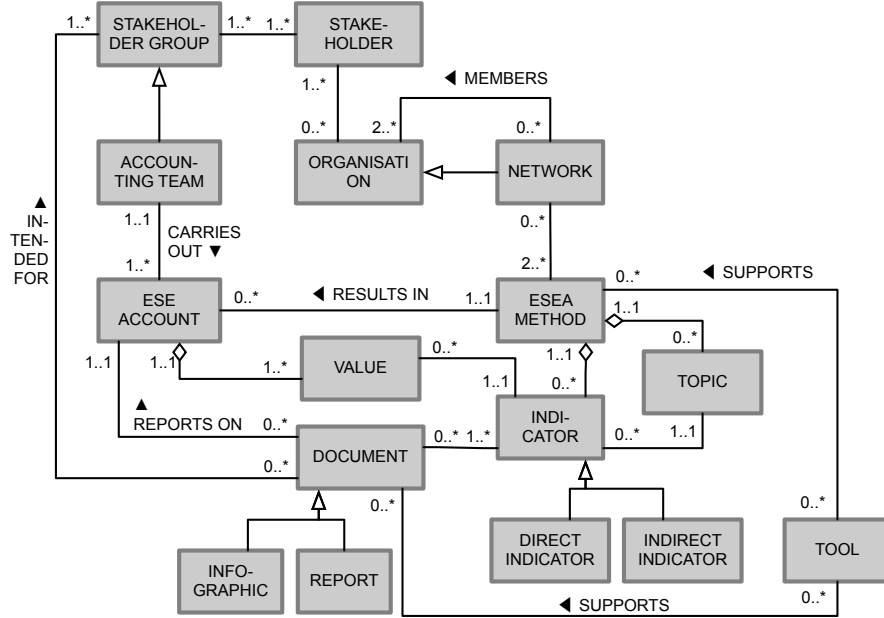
1..* STAKEHOLDER GROUP 1..* 1..* STAKEHOLDER

1..*

◀ MEMBERS

0..* 2..* 0..*

ACCOUNTING TEAM

ORGANISATION

NETWORK

▲ INTENDED FOR

1..1 CARRIES OUT ▼

0..*

1..*

2..*

0..*

◀ SUPPORTS

ESE ACCOUNT

0..* ◀ RESULTS IN 1..1

ESEA METHOD

1..1

1..1 1..1

0..*

1..*

VALUE

0..*

0..*

1..1 1..1

0..*

TOPIC

▲ REPORTS ON 0..*

INDICATOR

DOCUMENT

0..* 1..*

0..* 1..1

0..*

0..*

0..*

DIRECT INDICATOR

INDIRECT INDICATOR

TOOL

INFOGRAPHIC

REPORT

◀ SUPPORTS

0..*